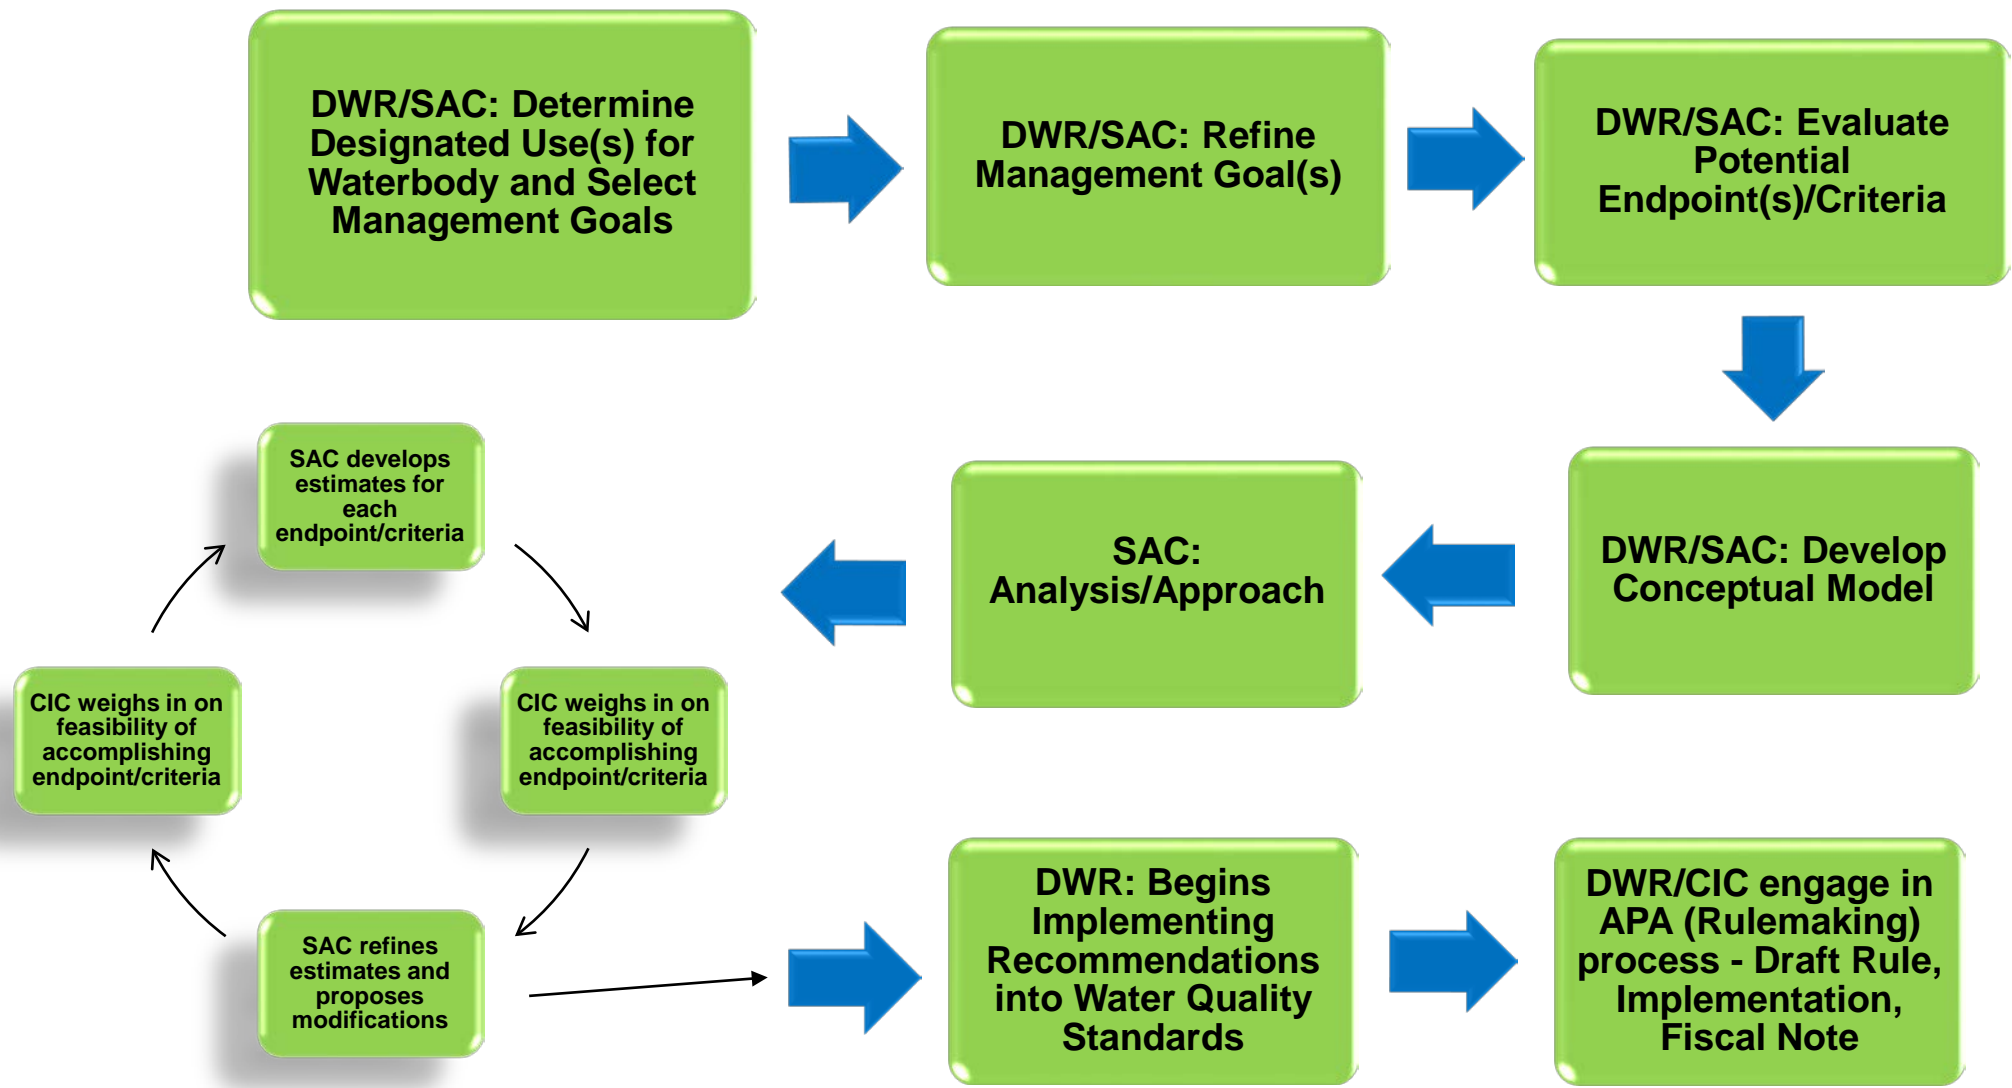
DWR/SAC: Determine Designated Use(s) for Waterbody and Select Management Goals

DWR/SAC: Refine Management Goal(s)

DWR/SAC: Evaluate Potential Endpoint(s)/Criteria

DWR/SAC: Develop Conceptual Model

SAC: Analysis/Approach

SAC develops estimates for each endpoint/criteria

CIC weighs in on feasibility of accomplishing endpoint/criteria

SAC refines estimates and proposes modifications

CIC weighs in on feasibility of accomplishing endpoint/criteria

DWR: Begins Implementing Recommendations into Water Quality Standards

DWR/CIC engage in APA (Rulemaking) process - Draft Rule, Implementation, Fiscal Note